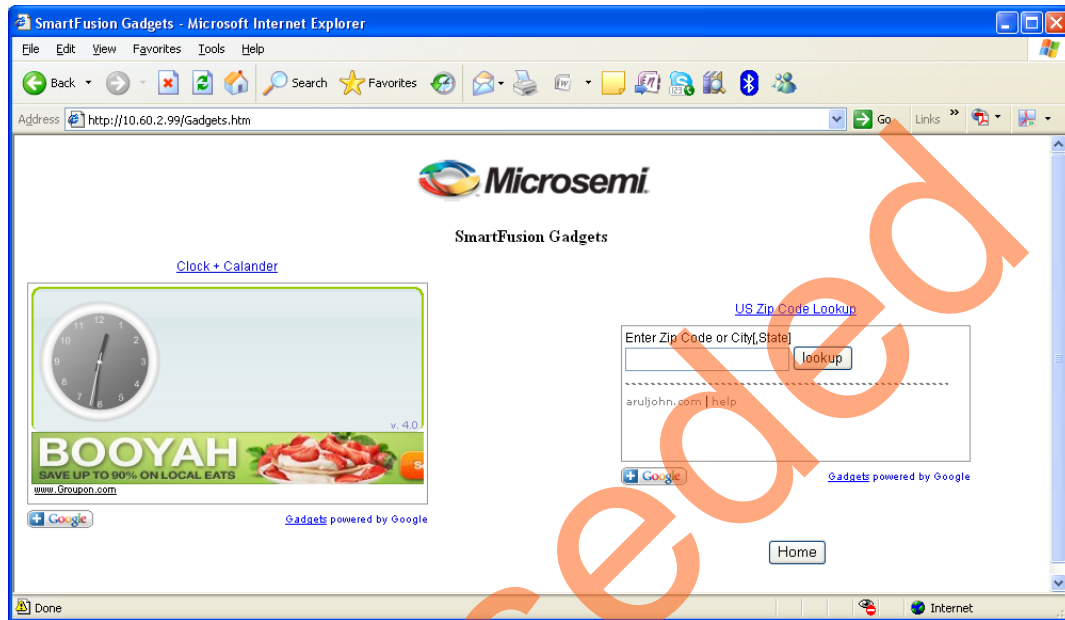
SmartFusion Gadgets - Microsoft Internet Explorer

File Edit View Favorites Tools Help

Back Search Favorites

Address http://10.60.2.99/Gadgets.htm Go Links »

Microsemi

SmartFusion Gadgets

Clock + Calander

12 1 2 3 4 5 6 7 8 9 10 11

v. 4.0

BOOYAH
SAVE UP TO 90% ON LOCAL EATS
www.Groupon.com

+ Google

Gadgets powered by Google

US Zip Code Lookup

Enter Zip Code or City[,State]

lookup

aruljohn.com | help

+ Google

Gadgets powered by Google

Home

Done

Internet

ceded